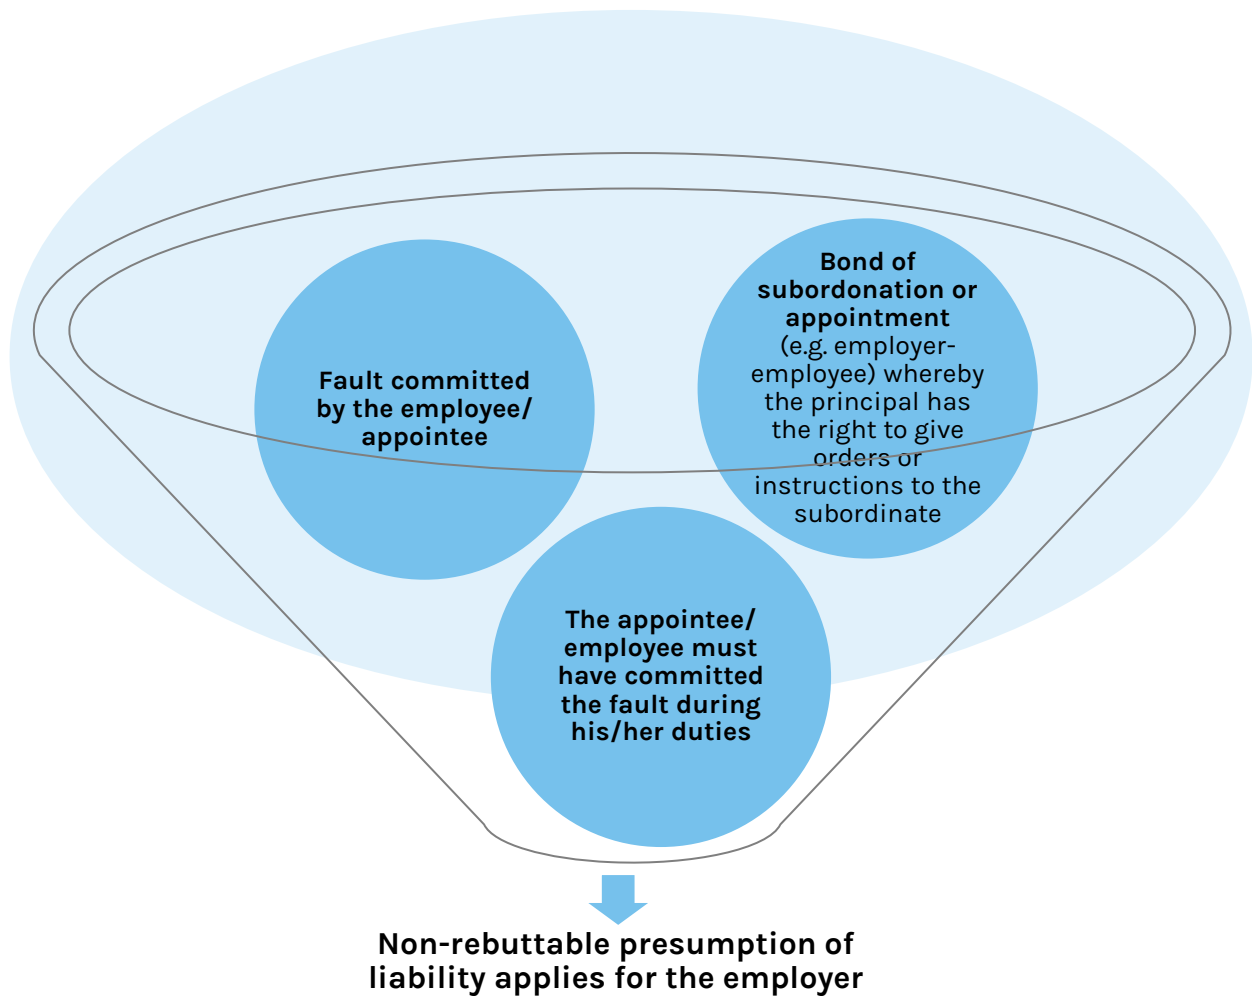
Fault committed by the employee/ appointee

**Bond of subordonation or appointment** (e.g. employer-employee) whereby the principal has the right to give orders or instructions to the subordinate

The appointee/ employee must have committed the fault during his/her duties

Non-rebuttable presumption of liability applies for the employer